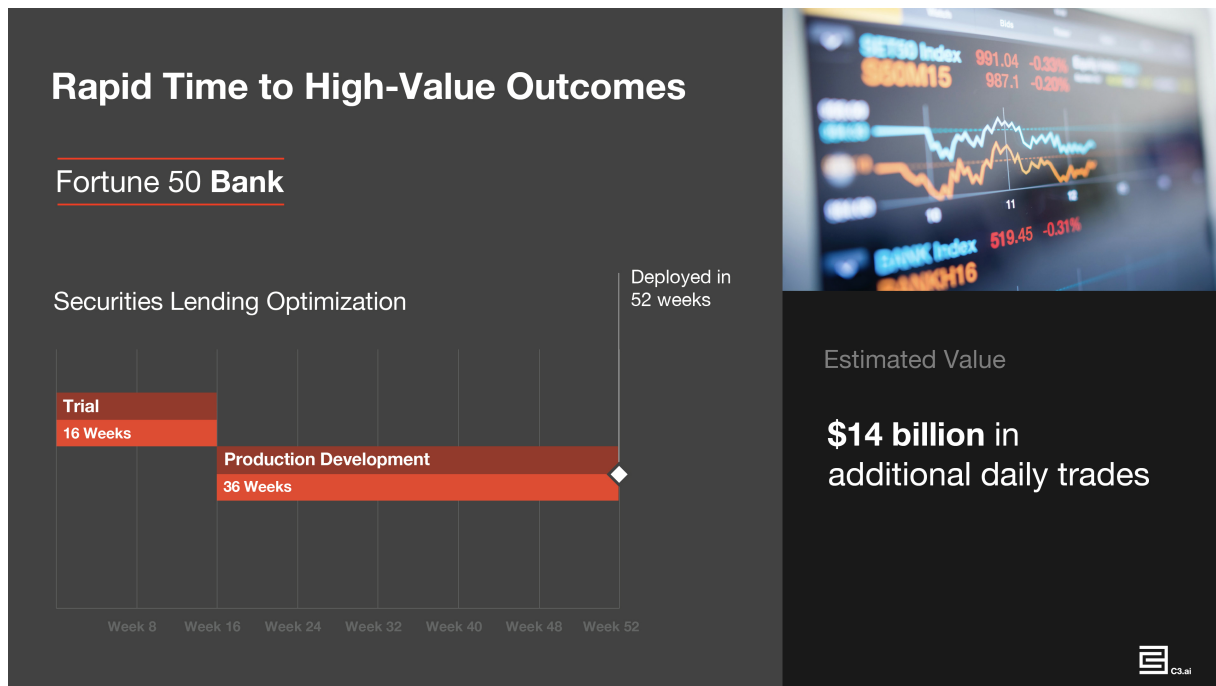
Rapid Time to High-Value Outcomes

Fortune 50 Bank

Securities Lending Optimization

Deployed in 52 weeks

Trial
16 Weeks

Production Development
36 Weeks

Week 8 Week 16 Week 24 Week 32 Week 40 Week 48 Week 52

SET50 Index 991.04 -0.33%
S50M15 987.1 -0.20%
10 11 12
BANK Index 519.45 -0.31%
BANKH16

Estimated Value

$14 billion in additional daily trades

C3.ai